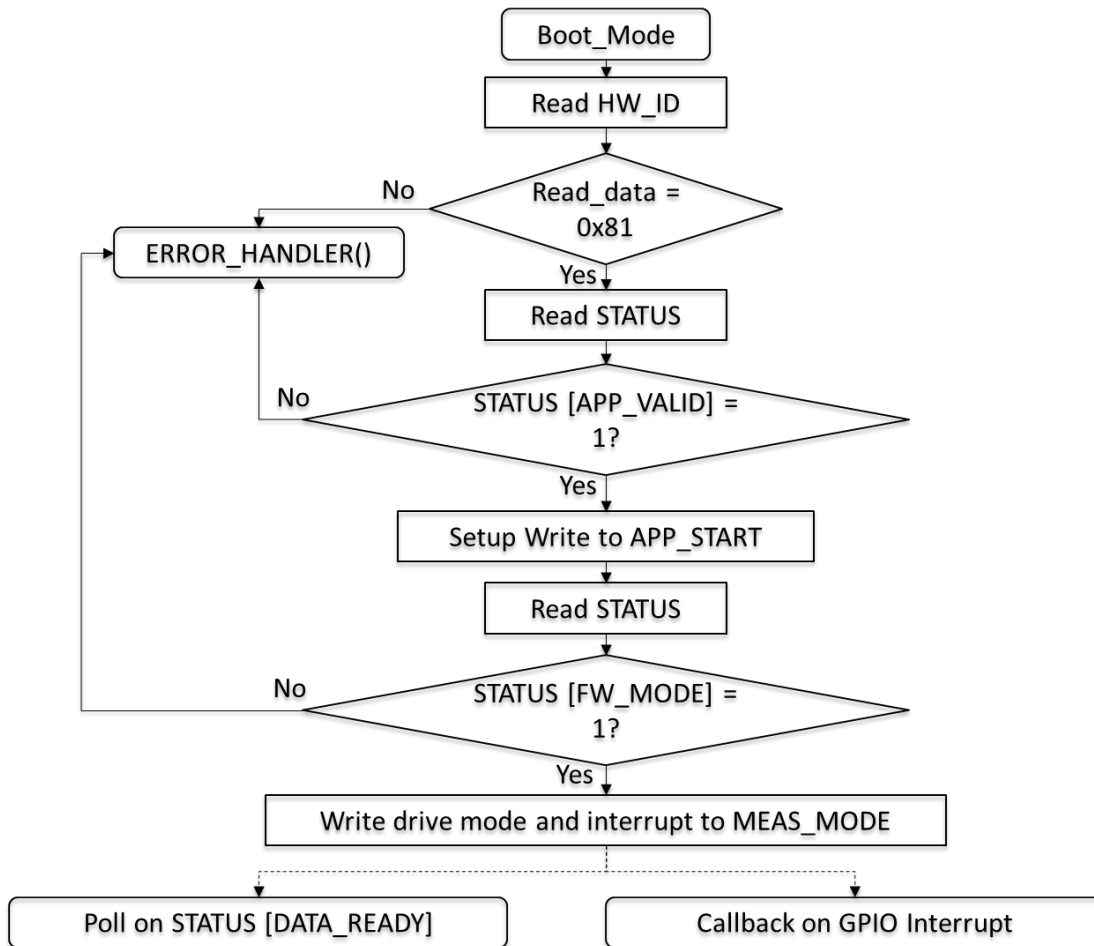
Boot_Mode

Read HW_ID

No

Read_data = 0x81

ERROR_HANDLER()

Yes

Read STATUS

No

STATUS [APP_VALID] = 1?

Yes

Setup Write to APP_START

Read STATUS

No

STATUS [FW_MODE] = 1?

Yes

Write drive mode and interrupt to MEAS_MODE

Poll on STATUS [DATA_READY]

Callback on GPIO Interrupt